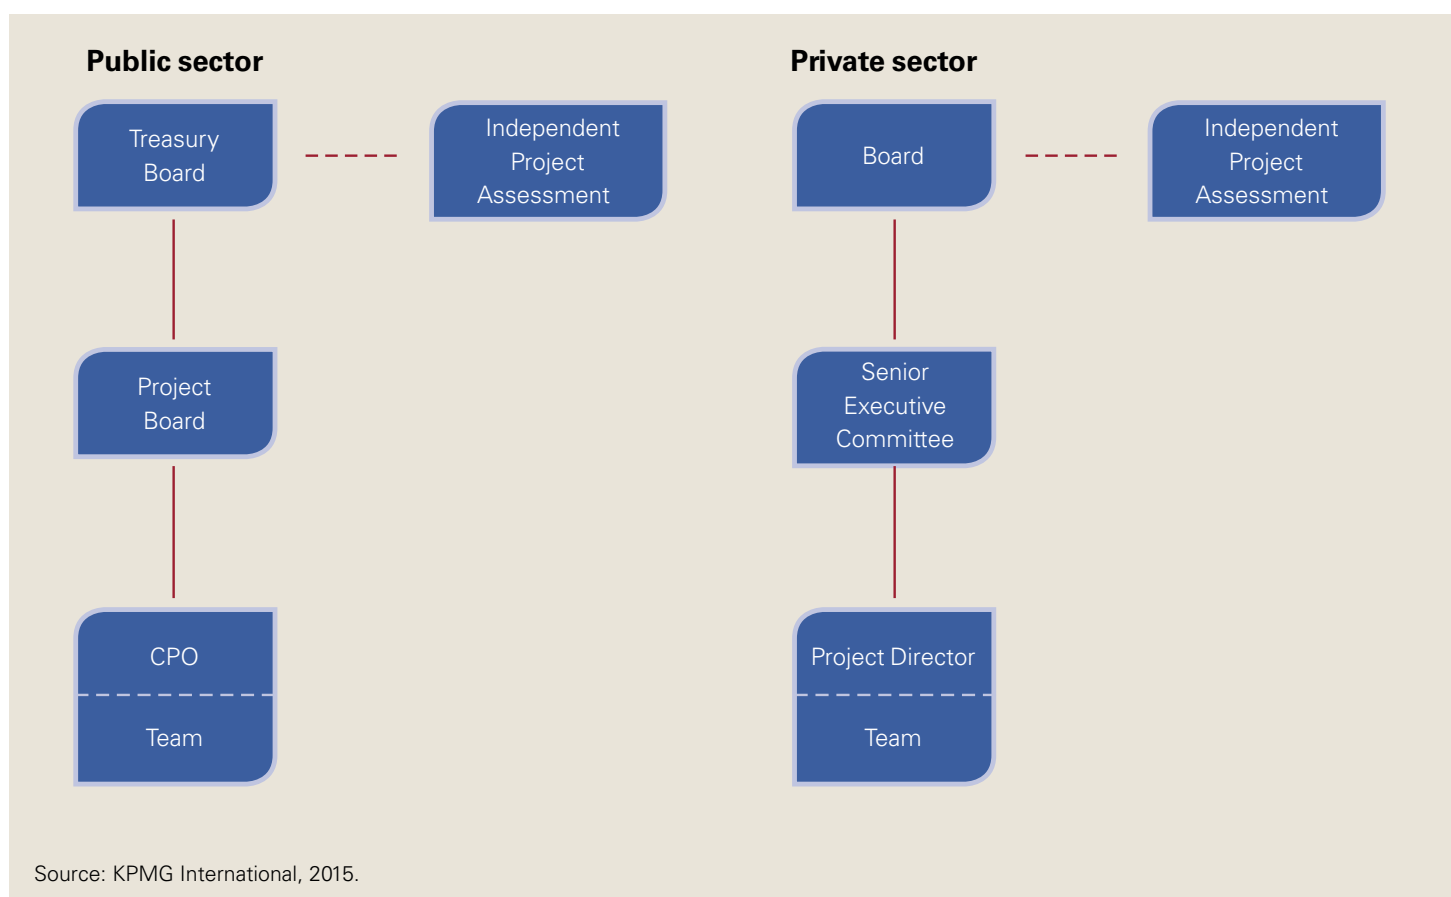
Public sector

Treasury Board

Independent Project Assessment

Project Board

CPO

Team

Private sector

Board

Independent Project Assessment

Senior Executive Committee

Project Director

Team

Source: KPMG International, 2015.